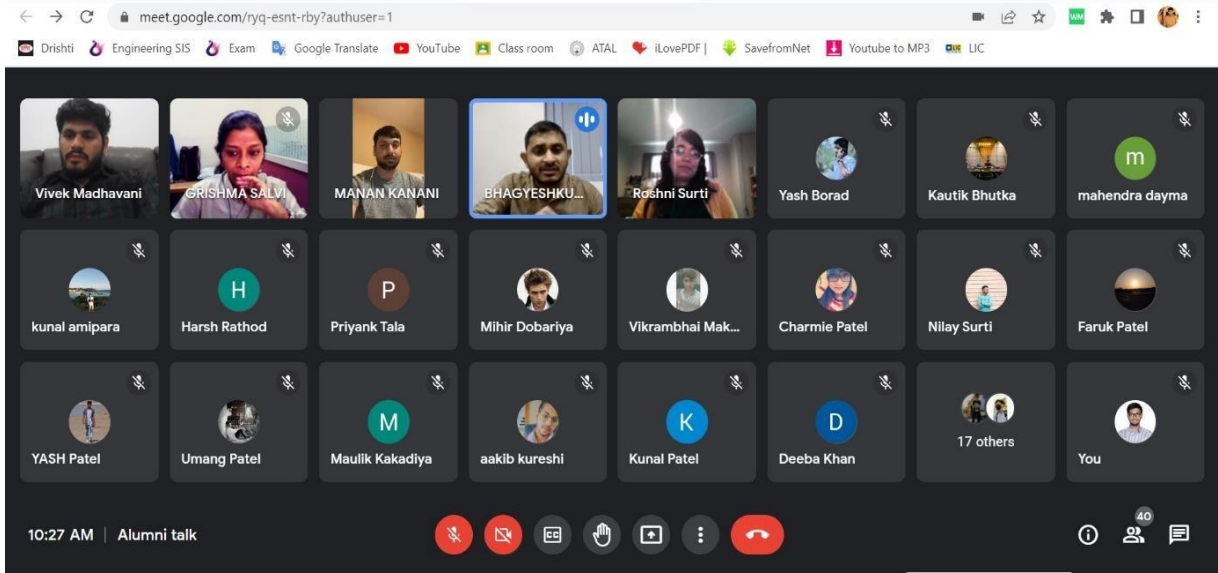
meet.google.com/ryq-esnt-rby?authuser=1

Drishti Engineering SIS Exam Google Translate YouTube Class room ATAL iLovePDF | SavefromNet Youtube to MP3 LIC

Vivek Madhavani
GRISHMA SALVI
MANAN KANANI
BHAGYESHKU...
Roshni Surti
Yash Borad
Kautik Bhutka
m
mahendra dayma

kunal amipara
H
Harsh Rathod
P
Priyank Tala
Mihir Dobariya
Vikrambhai Mak...
Charmie Patel
Nilay Surti
Faruk Patel

YASH Patel
Umang Patel
M
Maulik Kakadiya
aakib kureshi
K
Kunal Patel
D
Deeba Khan
17 others
You

10:27 AM | Alumni talk

40